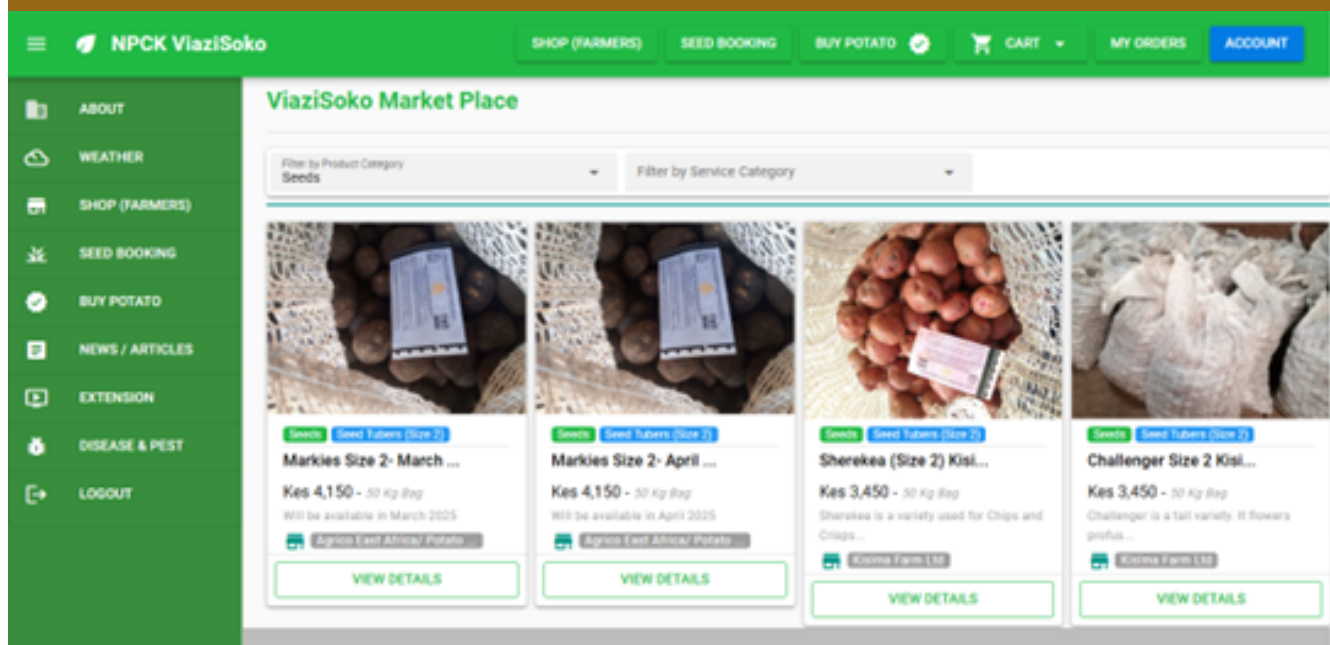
NPCK ViaziSoko

SHOP (FARMERS) SEED BOOKING BUY POTATO CART MY ORDERS ACCOUNT

ABOUT
WEATHER
SHOP (FARMERS)
SEED BOOKING
BUY POTATO
NEWS / ARTICLES
EXTENSION
DISEASE & PEST
LOGOUT

ViaziSoko Market Place

Filter by Product Category
Seeds

Filter by Service Category

Seeds Seed Tubers (Size 2)
Markies Size 2- March ...
Kes 4,150 - 50 Kg Bag
Will be available in March 2025
Agrico East Africa/ Potato ...
VIEW DETAILS

Seeds Seed Tubers (Size 2)
Markies Size 2- April ...
Kes 4,150 - 50 Kg Bag
Will be available in April 2025
Agrico East Africa/ Potato ...
VIEW DETAILS

Seeds Seed Tubers (Size 2)
Sherekea (Size 2) Kisi...
Kes 3,450 - 50 Kg Bag
Sherekea is a variety used for Chips and Crisps...
Kisima Farm Ltd
VIEW DETAILS

Seeds Seed Tubers (Size 2)
Challenger Size 2 Kisi...
Kes 3,450 - 50 Kg Bag
Challenger is a tall variety. It flowers profus...
Kisima Farm Ltd
VIEW DETAILS